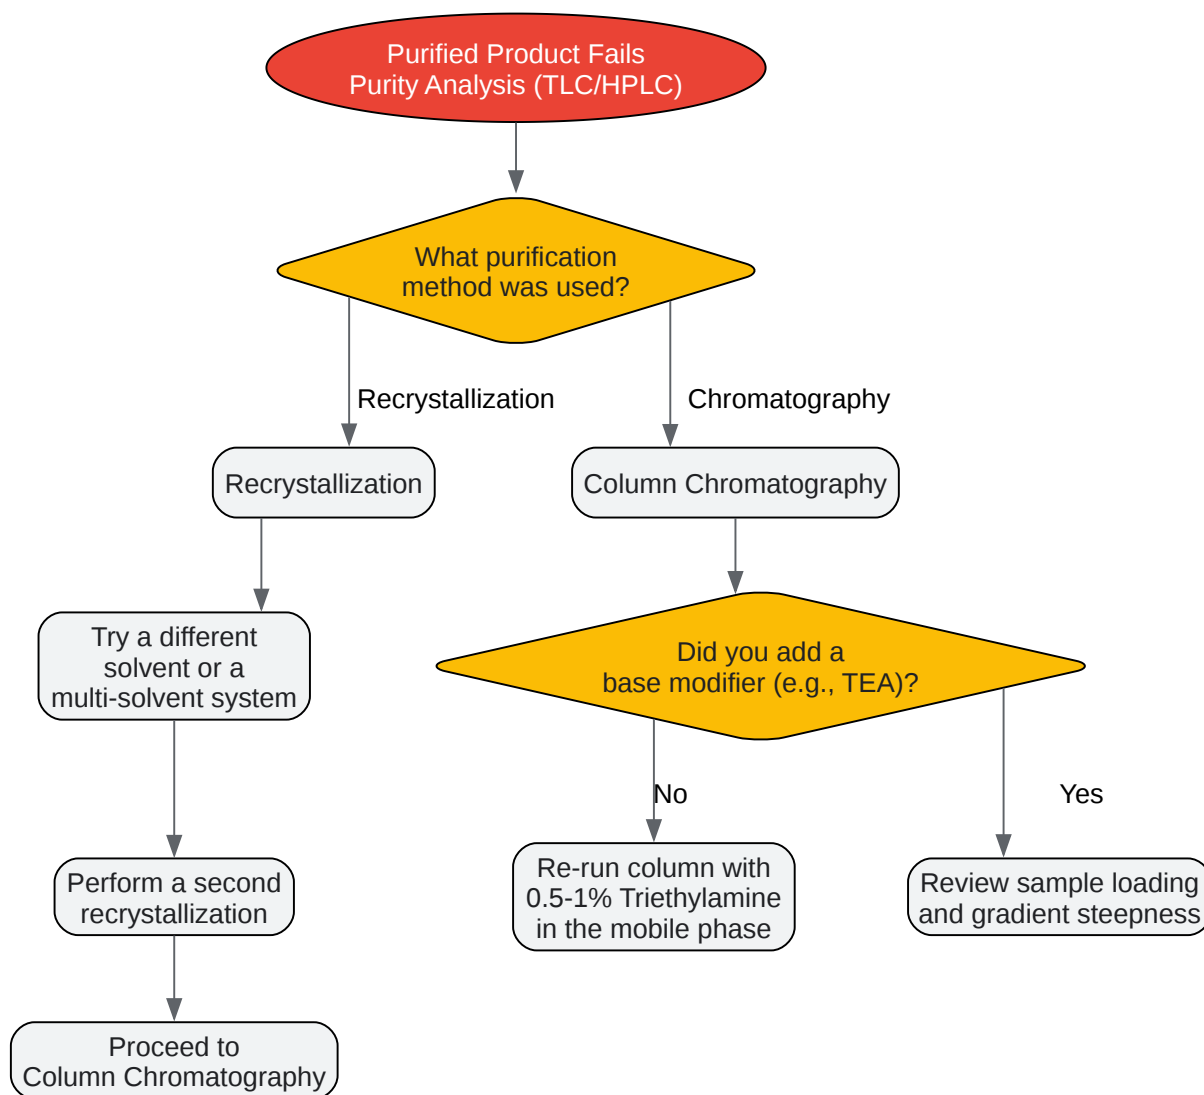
Purified Product Fails Purity Analysis (TLC/HPLC)

What purification method was used?

Recrystallization

Chromatography

Recrystallization

Column Chromatography

Try a different solvent or a multi-solvent system

Did you add a base modifier (e.g., TEA)?

No

Yes

Perform a second recrystallization

Re-run column with 0.5-1% Triethylamine in the mobile phase

Review sample loading and gradient steepness

Proceed to Column Chromatography